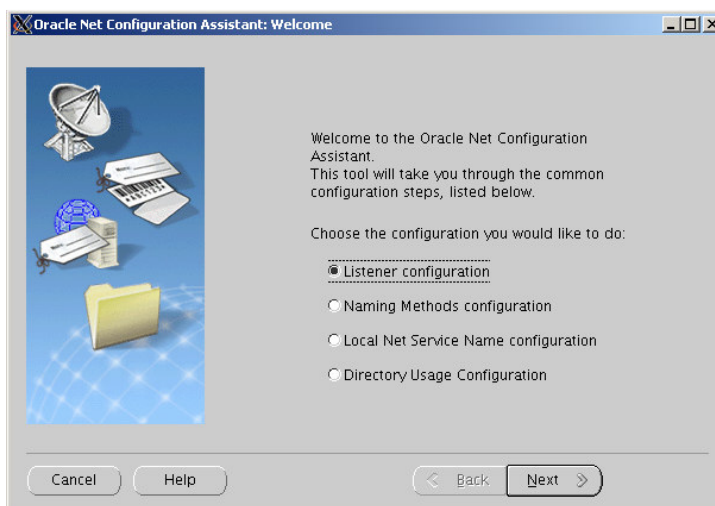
Oracle Net Configuration Assistant: Welcome

Welcome to the Oracle Net Configuration Assistant.
This tool will take you through the common configuration steps, listed below.

Choose the configuration you would like to do:

Listener configuration

Naming Methods configuration

Local Net Service Name configuration

Directory Usage Configuration

Cancel

Help

Back

Next